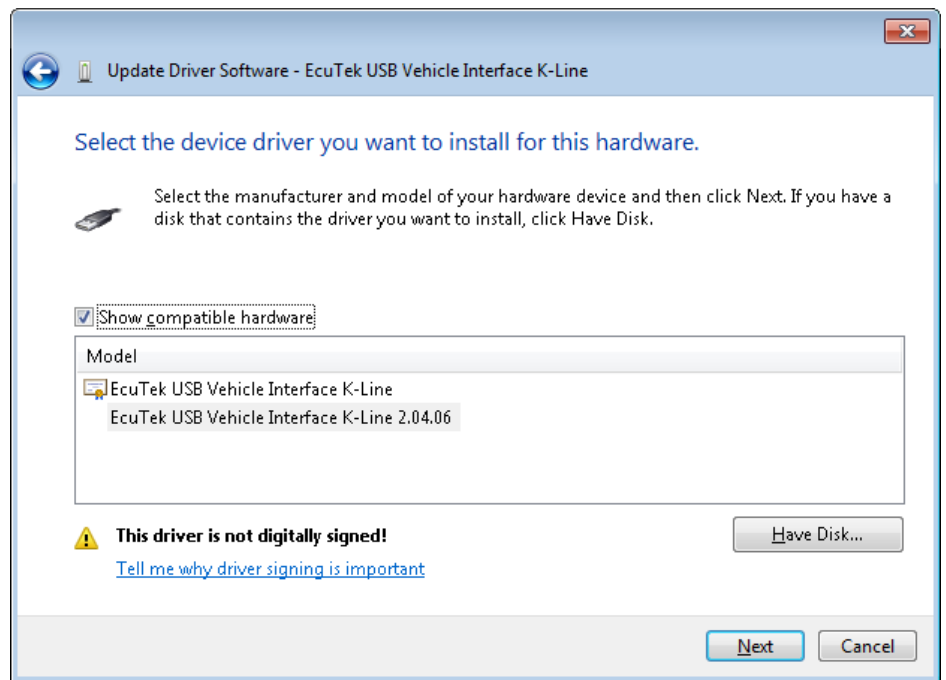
Update Driver Software - EcuTek USB Vehicle Interface K-Line

Select the device driver you want to install for this hardware.

Select the manufacturer and model of your hardware device and then click Next. If you have a disk that contains the driver you want to install, click Have Disk.

Show compatible hardware

| Model |
|---|
| EcuTek USB Vehicle Interface K-Line |
| EcuTek USB Vehicle Interface K-Line 2.04.06 |

This driver is not digitally signed!

Tell me why driver signing is important

Have Disk...

Next

Cancel